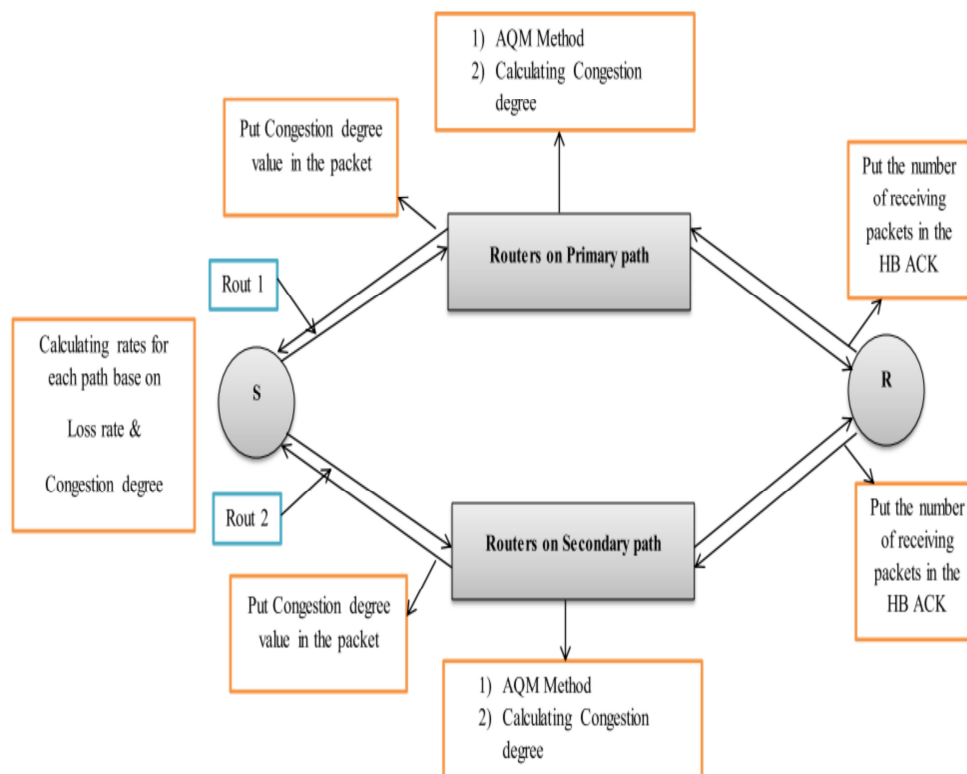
1) AQM Method
2) Calculating Congestion degree

Put Congestion degree value in the packet

Put the number of receiving packets in the HB ACK

Routers on Primary path

Rout 1

Calculating rates for each path base on Loss rate & Congestion degree

S

R

Rout 2

Routers on Secondary path

Put the number of receiving packets in the HB ACK

Put Congestion degree value in the packet

1) AQM Method
2) Calculating Congestion degree